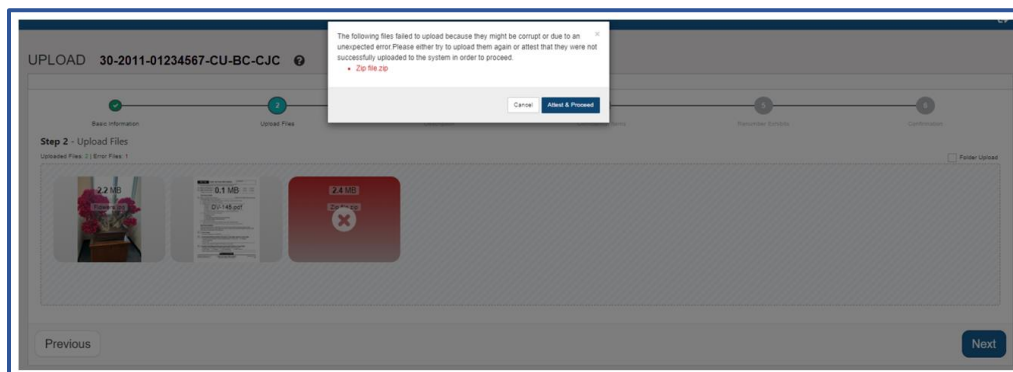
UPLOAD 30-2011-01234567-CU-BC-CJC

The following files failed to upload because they might be corrupt or due to an unexpected error.Please either try to upload them again or attest that they were not successfully uploaded to the system in order to proceed.

- Zip file.zip

Cancel Attest & Proceed

Basic Information Upload Files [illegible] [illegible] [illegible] Confirmation

Step 2 - Upload Files

Uploaded Files: 2 | Error Files: 1

Folder Upload

2.2 MB
Flowers.jpg

0.1 MB
CU-146.pdf

2.4 MB
Zip file.zip

Previous

Next